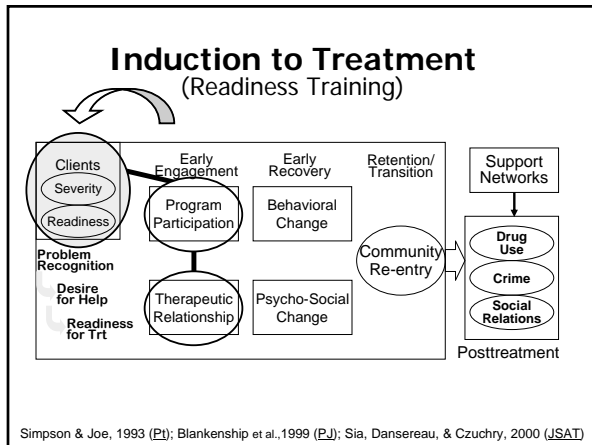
Induction to Treatment
(Readiness Training)

Clients
Severity
Readiness

Early Engagement
Early Recovery
Retention/ Transition

Support Networks

Program Participation
Behavioral Change

Problem Recognition
Desire for Help
Readiness for Trt

Therapeutic Relationship
Psycho-Social Change

Community Re-entry

Drug Use
Crime
Social Relations

Posttreatment

Simpson & Joe, 1993 (Pt); Blankenship et al.,1999 (PJ); Sia, Dansereau, & Czuchry, 2000 (JSAT)